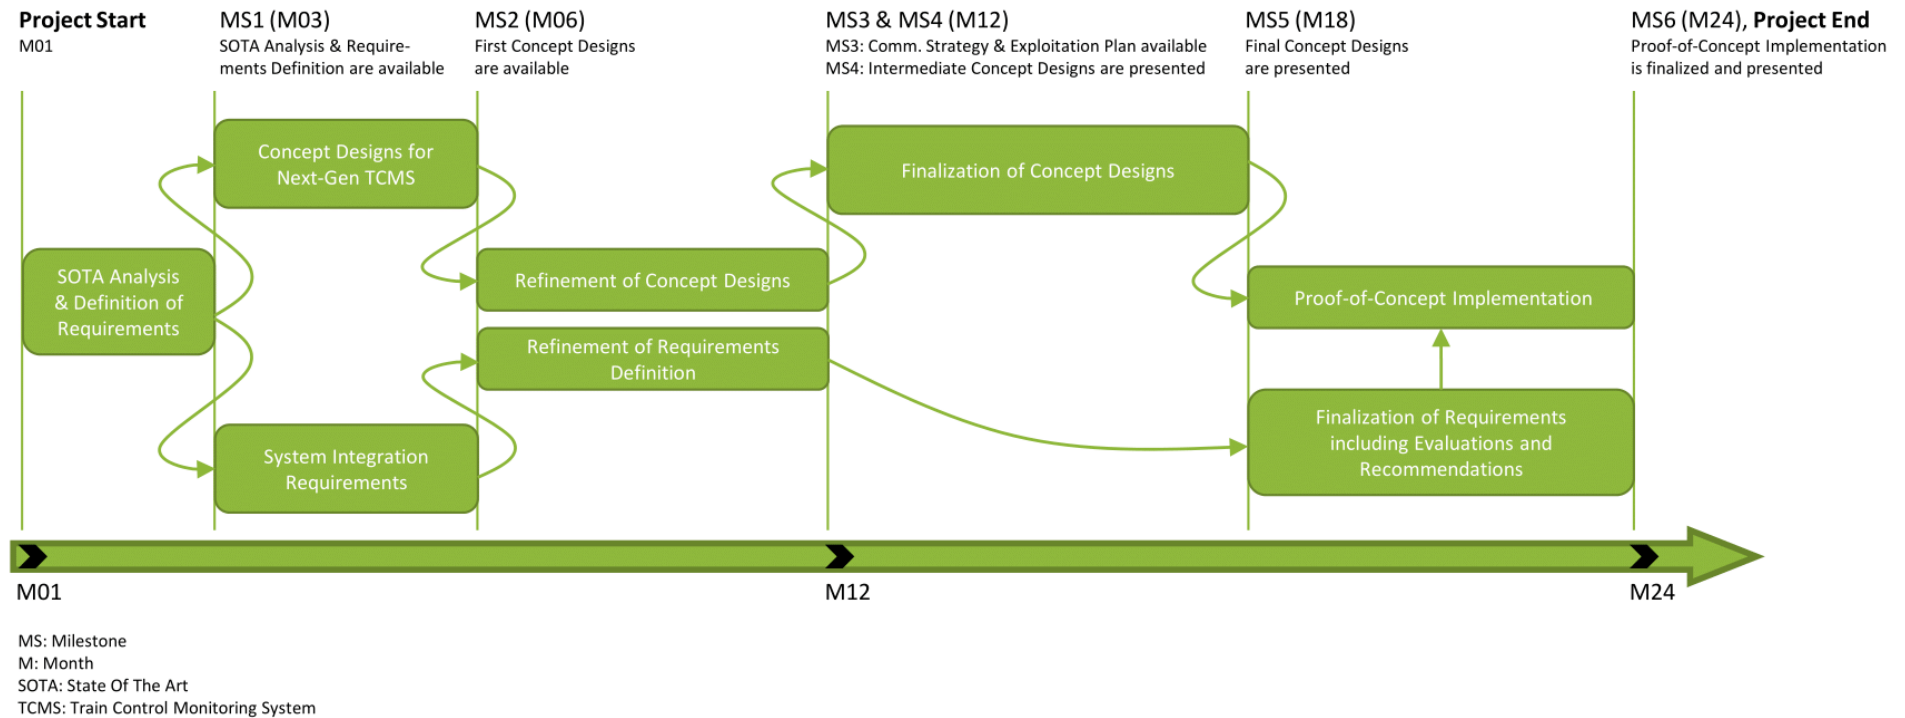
**Project Start**
M01

MS1 (M03)
SOTA Analysis & Requirements Definition are available

MS2 (M06)
First Concept Designs are available

MS3 & MS4 (M12)
MS3: Comm. Strategy & Exploitation Plan available
MS4: Intermediate Concept Designs are presented

MS5 (M18)
Final Concept Designs are presented

MS6 (M24), **Project End**
Proof-of-Concept Implementation is finalized and presented

Concept Designs for Next-Gen TCMS

SOTA Analysis & Definition of Requirements

System Integration Requirements

Refinement of Concept Designs

Refinement of Requirements Definition

Finalization of Concept Designs

Proof-of-Concept Implementation

Finalization of Requirements including Evaluations and Recommendations

M01

M12

M24

MS: Milestone
M: Month
SOTA: State Of The Art
TCMS: Train Control Monitoring System